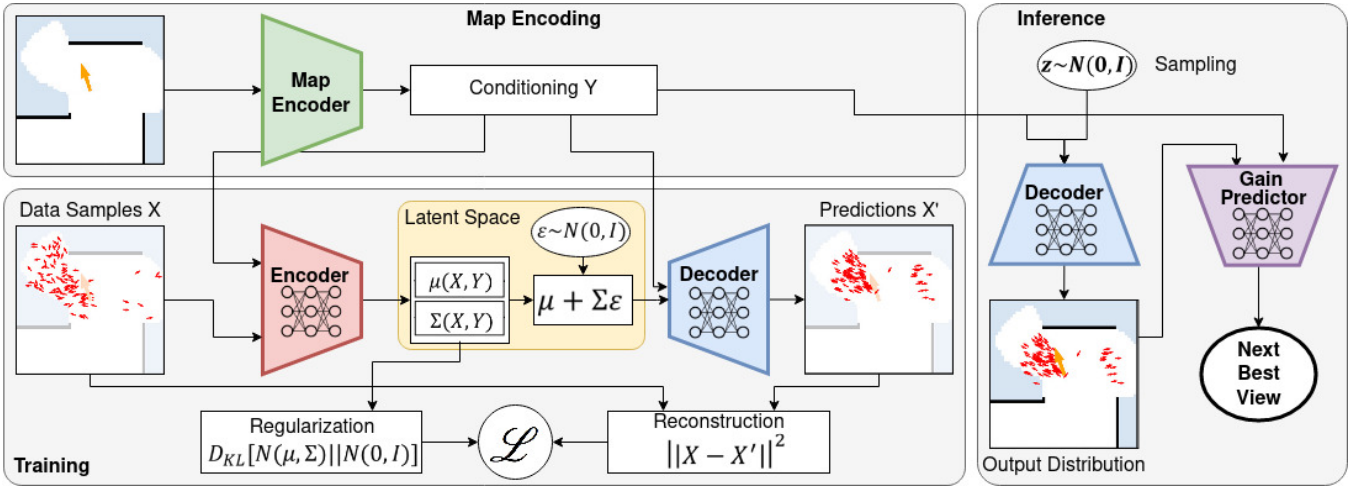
Map Encoding

Map Encoder

Conditioning Y

Inference

$z \sim N(0, I)$ Sampling

Decoder

Gain Predictor

Data Samples X

Latent Space

$\varepsilon \sim N(0, I)$

Predictions X'

Encoder

$\mu(X, Y)$

$\Sigma(X, Y)$

$\mu + \Sigma\varepsilon$

Decoder

Next Best View

Regularization
$D_{KL}[N(\mu, \Sigma)||N(0, I)]$

$\mathscr{L}$

Reconstruction
$||X - X'||^2$

Training

Output Distribution